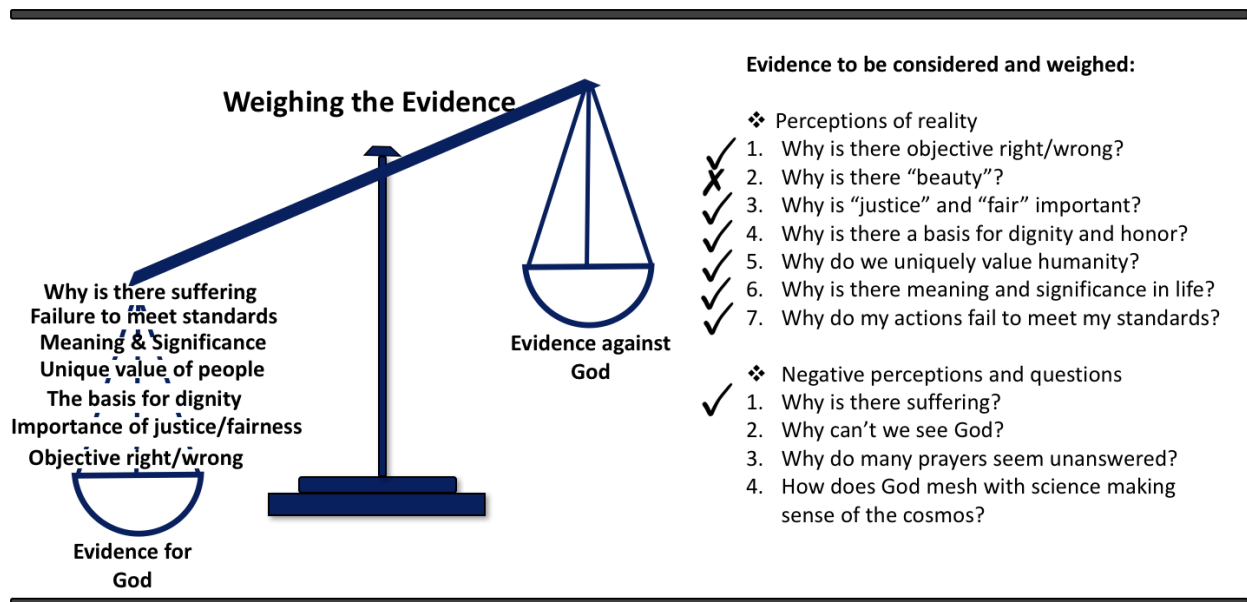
Weighing the Evidence

Why is there suffering
Failure to meet standards
Meaning & Significance
Unique value of people
The basis for dignity
Importance of justice/fairness
Objective right/wrong

Evidence for God

Evidence against God

Evidence to be considered and weighed:

❖ Perceptions of reality
✓ 1. Why is there objective right/wrong?
✗ 2. Why is there "beauty"?
✓ 3. Why is "justice" and "fair" important?
✓ 4. Why is there a basis for dignity and honor?
✓ 5. Why do we uniquely value humanity?
✓ 6. Why is there meaning and significance in life?
✓ 7. Why do my actions fail to meet my standards?

❖ Negative perceptions and questions
✓ 1. Why is there suffering?
2. Why can't we see God?
3. Why do many prayers seem unanswered?
4. How does God mesh with science making sense of the cosmos?